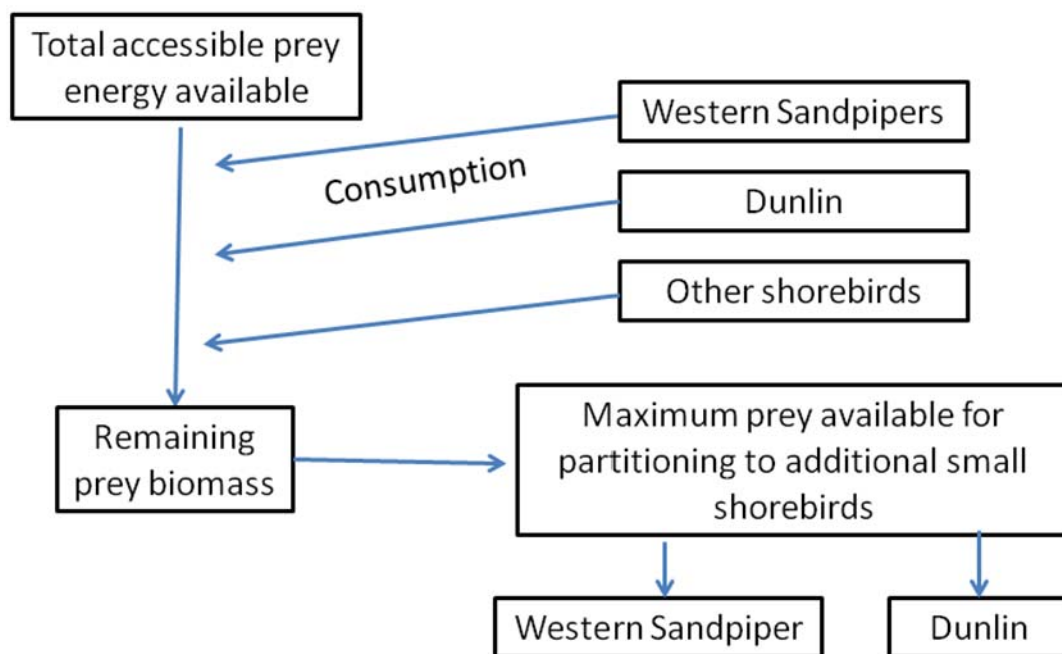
Total accessible prey energy available

Western Sandpipers

Consumption

Dunlin

Other shorebirds

Remaining prey biomass

Maximum prey available for partitioning to additional small shorebirds

Western Sandpiper

Dunlin